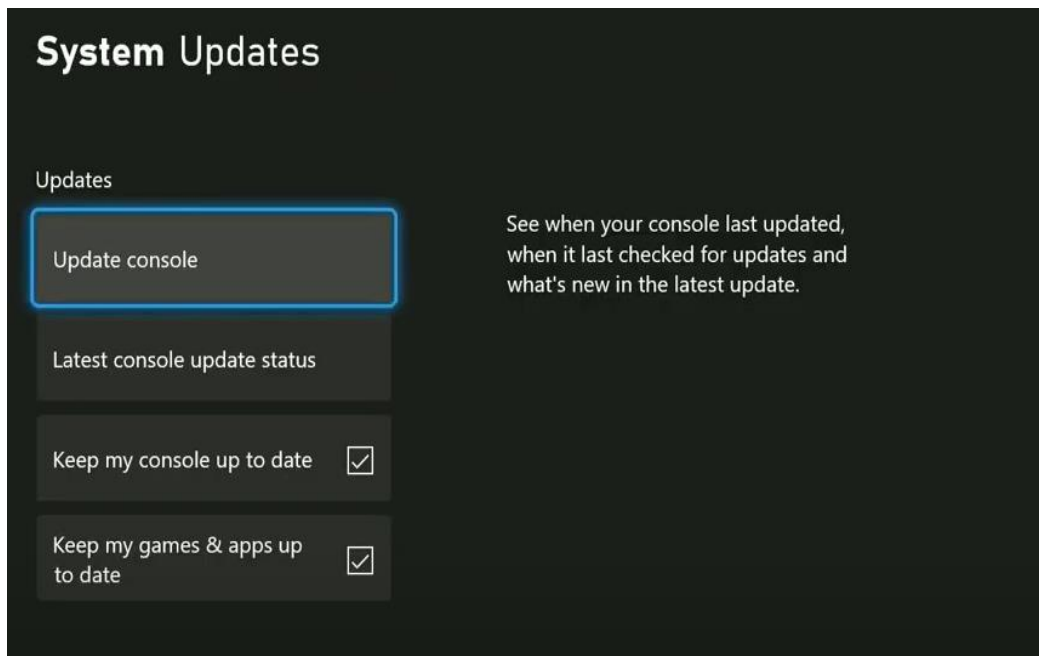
System Updates

Updates

Update console

Latest console update status

Keep my console up to date

Keep my games & apps up to date

See when your console last updated, when it last checked for updates and what's new in the latest update.